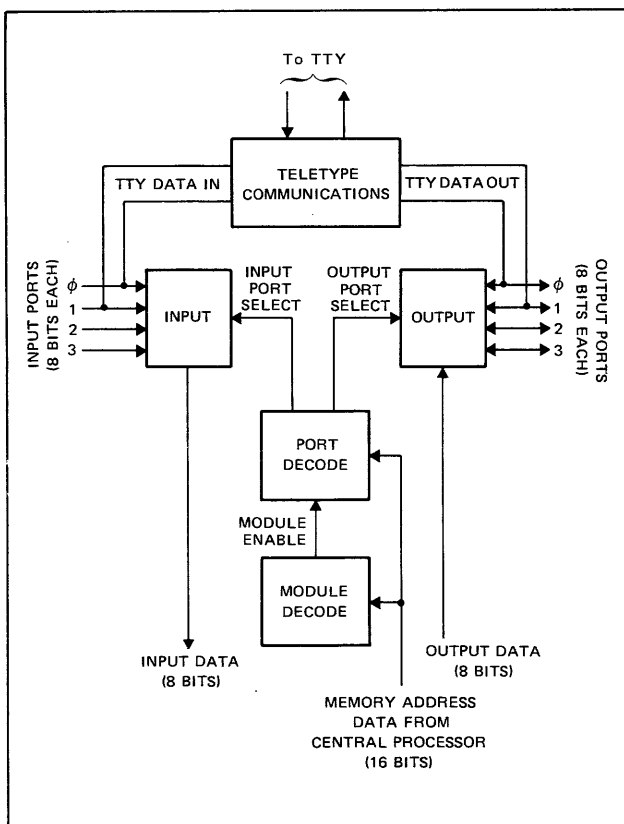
To TTY

TELETYPE COMMUNICATIONS

TTY DATA IN

TTY DATA OUT

INPUT PORTS (8 BITS EACH)

$\phi$
1
2
3

INPUT

INPUT PORT SELECT

OUTPUT PORT SELECT

OUTPUT

$\phi$
1
2
3

OUTPUT PORTS (8 BITS EACH)

PORT DECODE

MODULE ENABLE

MODULE DECODE

INPUT DATA (8 BITS)

OUTPUT DATA (8 BITS)

MEMORY ADDRESS DATA FROM CENTRAL PROCESSOR (16 BITS)